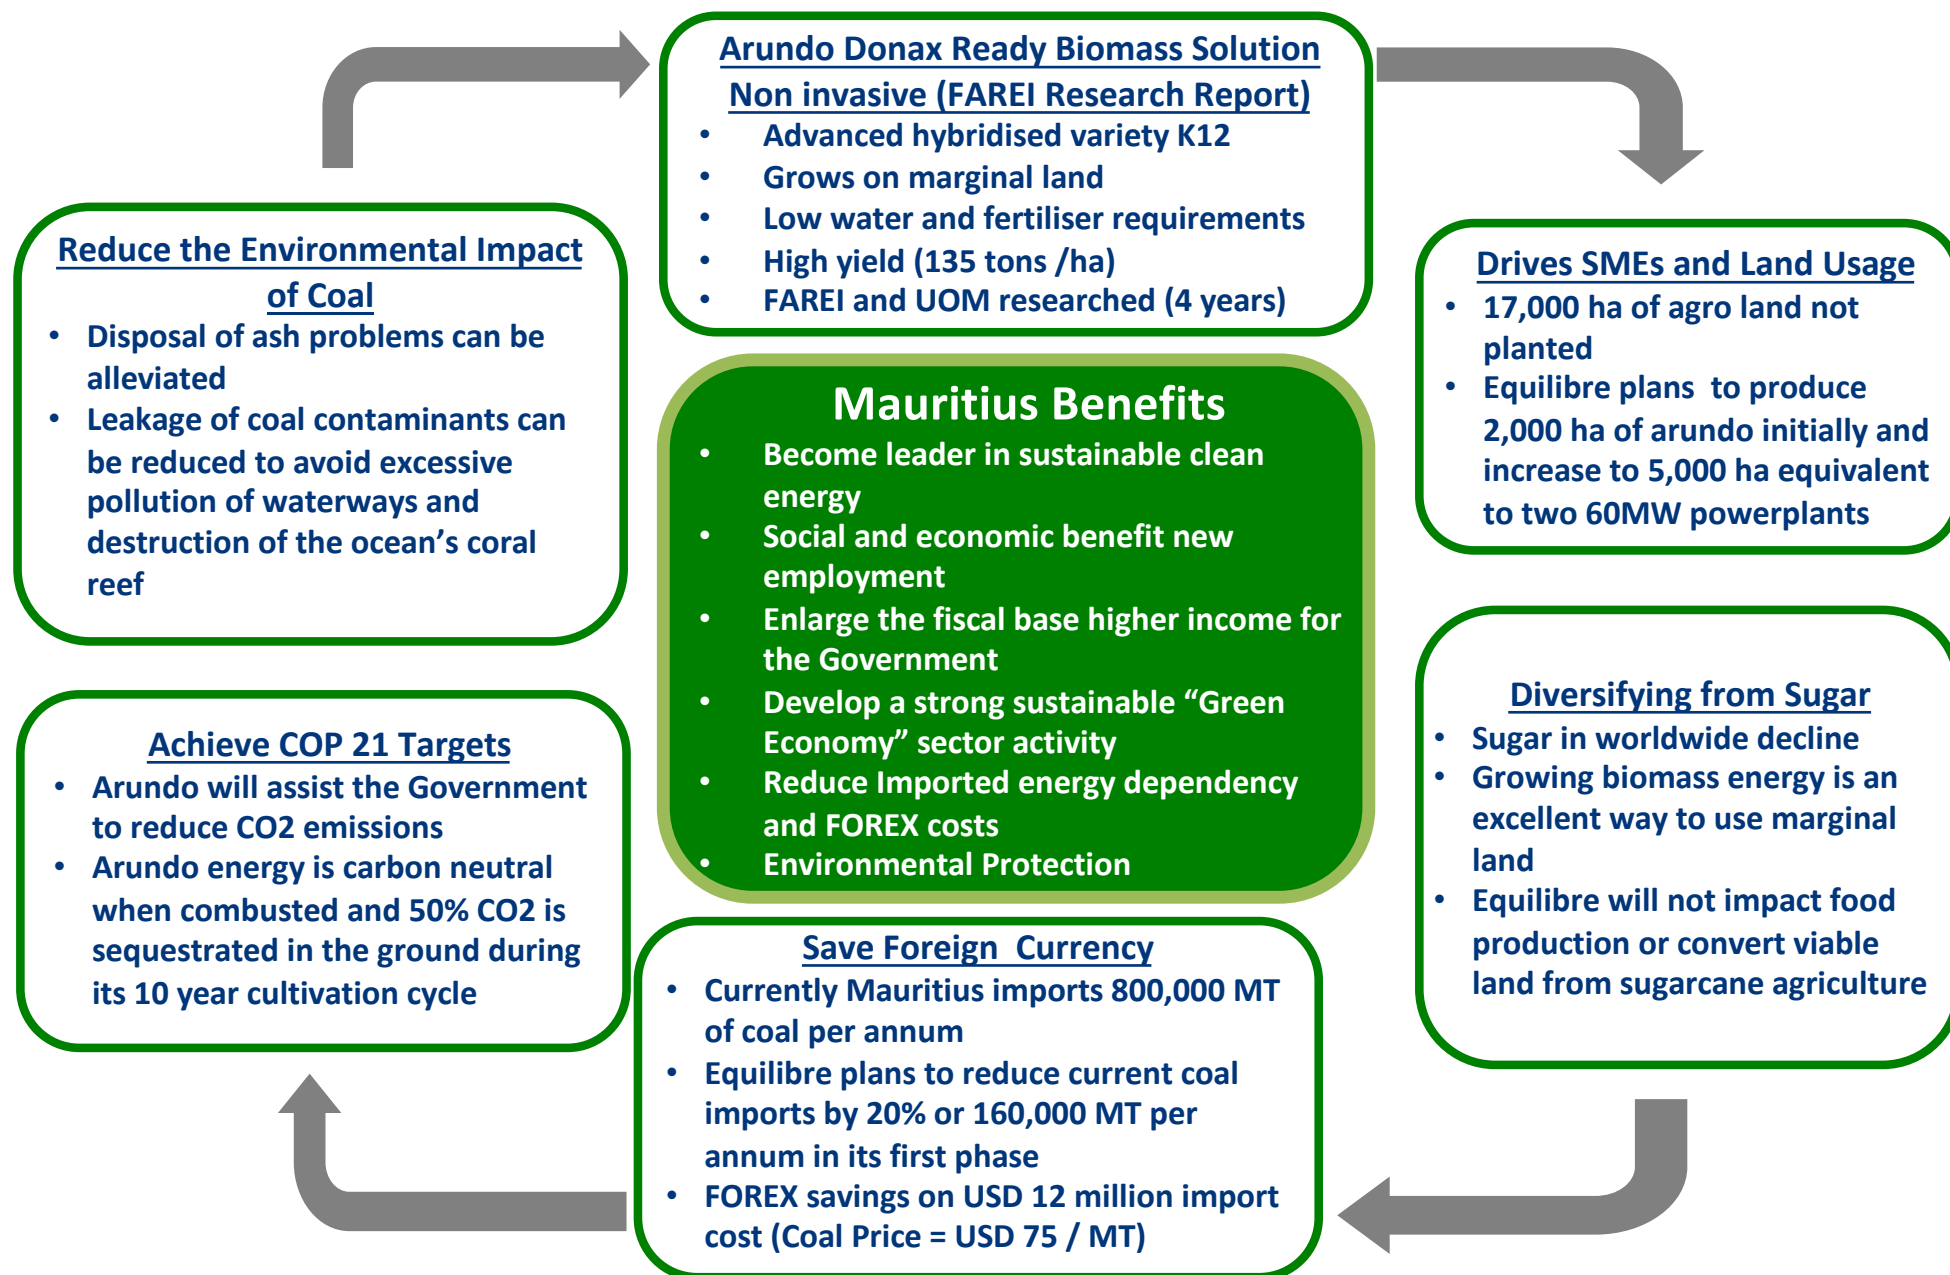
Arundo Donax Ready Biomass Solution
Non invasive (FAREI Research Report)
- Advanced hybridised variety K12
- Grows on marginal land
- Low water and fertiliser requirements
- High yield (135 tons /ha)
- FAREI and UOM researched (4 years)

Reduce the Environmental Impact of Coal
- Disposal of ash problems can be alleviated
- Leakage of coal contaminants can be reduced to avoid excessive pollution of waterways and destruction of the ocean's coral reef

Mauritius Benefits
- Become leader in sustainable clean energy
- Social and economic benefit new employment
- Enlarge the fiscal base higher income for the Government
- Develop a strong sustainable "Green Economy" sector activity
- Reduce Imported energy dependency and FOREX costs
- Environmental Protection

Drives SMEs and Land Usage
- 17,000 ha of agro land not planted
- Equilibre plans to produce 2,000 ha of arundo initially and increase to 5,000 ha equivalent to two 60MW powerplants

Diversifying from Sugar
- Sugar in worldwide decline
- Growing biomass energy is an excellent way to use marginal land
- Equilibre will not impact food production or convert viable land from sugarcane agriculture

Achieve COP 21 Targets
- Arundo will assist the Government to reduce CO2 emissions
- Arundo energy is carbon neutral when combusted and 50% CO2 is sequestrated in the ground during its 10 year cultivation cycle

Save Foreign Currency
- Currently Mauritius imports 800,000 MT of coal per annum
- Equilibre plans to reduce current coal imports by 20% or 160,000 MT per annum in its first phase
- FOREX savings on USD 12 million import cost (Coal Price = USD 75 / MT)